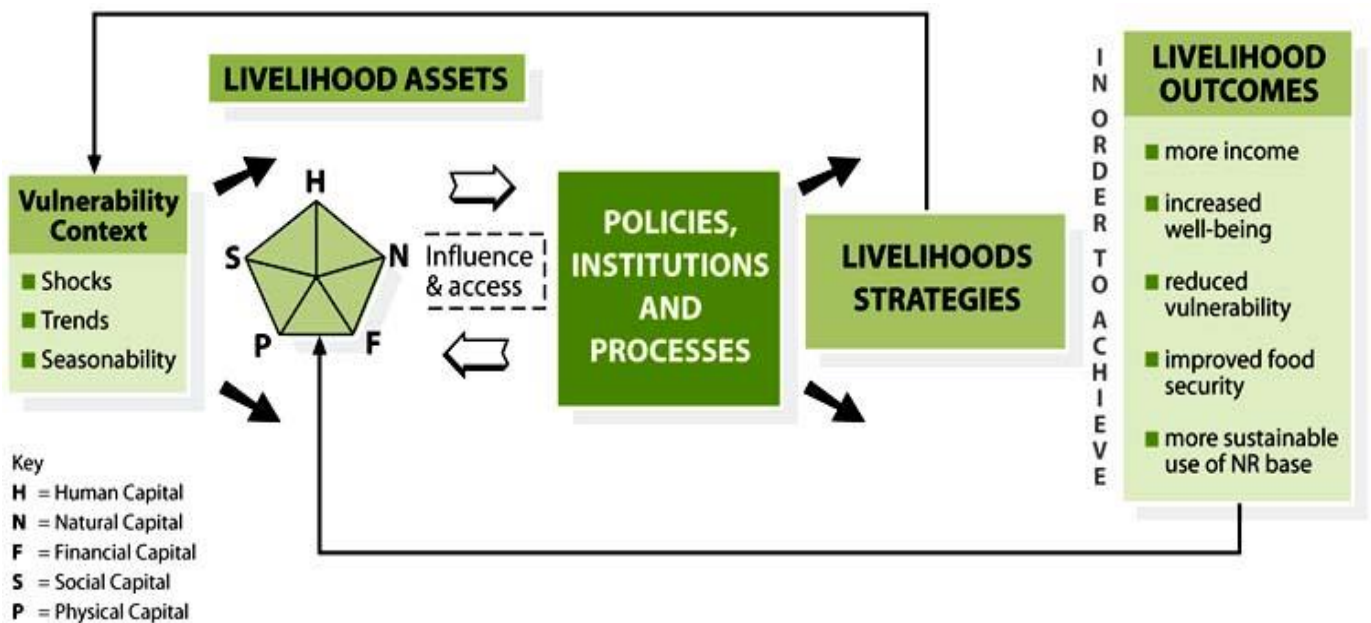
LIVELIHOOD ASSETS

Vulnerability Context

■ Shocks
■ Trends
■ Seasonability

H
S
N
P
F

Influence & access

POLICIES, INSTITUTIONS AND PROCESSES

LIVELIHOODS STRATEGIES

IN ORDER TO ACHIEVE

LIVELIHOOD OUTCOMES

■ more income
■ increased well-being
■ reduced vulnerability
■ improved food security
■ more sustainable use of NR base

Key
H = Human Capital
N = Natural Capital
F = Financial Capital
S = Social Capital
P = Physical Capital